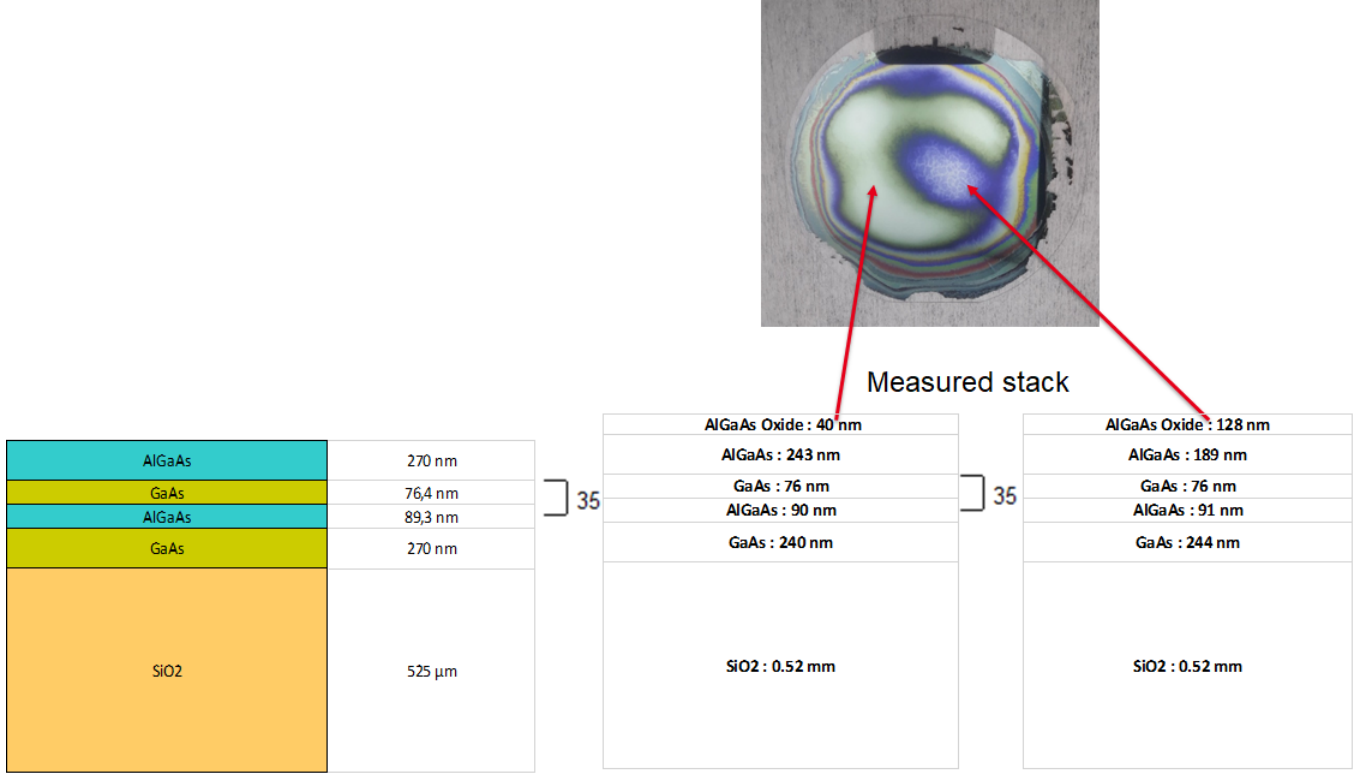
Measured stack

| AlGaAs | 270 nm |
|---|---|
| GaAs | 76,4 nm |
| AlGaAs | 89,3 nm |
| GaAs | 270 nm |
| SiO2 | 525 µm |

35

| AlGaAs Oxide : 40 nm |
|---|
| AlGaAs : 243 nm |
| GaAs : 76 nm |
| AlGaAs : 90 nm |
| GaAs : 240 nm |
| SiO2 : 0.52 mm |

35

| AlGaAs Oxide : 128 nm |
|---|
| AlGaAs : 189 nm |
| GaAs : 76 nm |
| AlGaAs : 91 nm |
| GaAs : 244 nm |
| SiO2 : 0.52 mm |